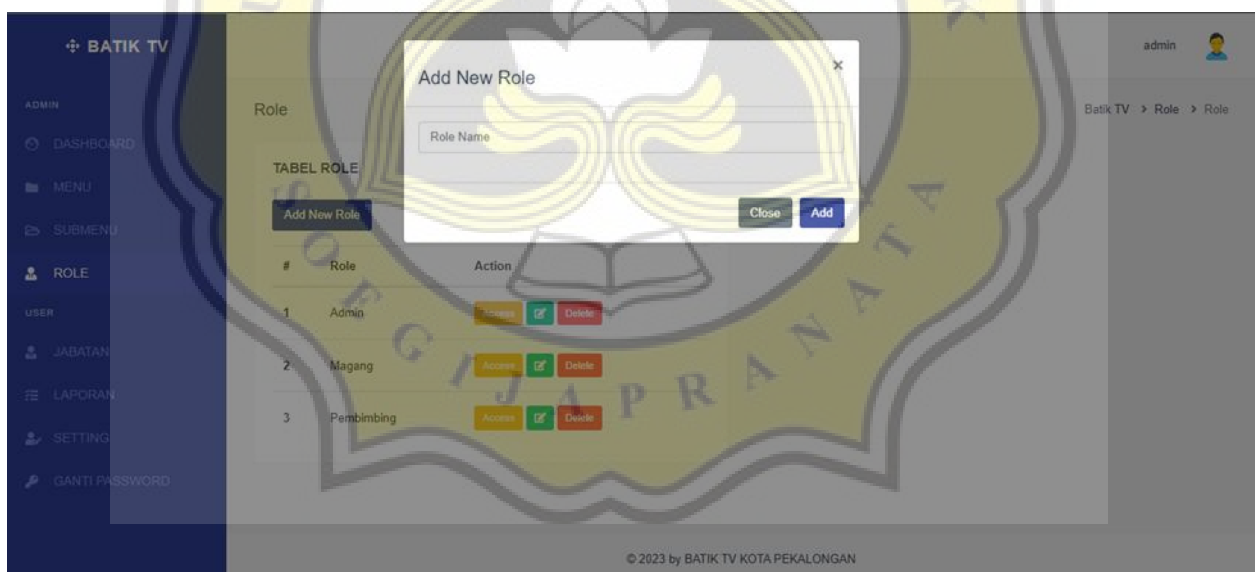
BATIK TV

ADMIN

DASHBOARD

MENU

SUBMENU

ROLE

USER

JABATAN

LAPORAN

SETTING

GANTI PASSWORD

admin

Role

Batik TV > Role > Role

TABEL ROLE

Add New Role

| # | Role | Action |
|---|---|---|
| 1 | Admin | Access Delete |
| 2 | Magang | Access Delete |
| 3 | Pembimbing | Access Delete |

Add New Role

×

Role Name

Close Add

SOEGIJAPRANATA

© 2023 by BATIK TV KOTA PEKALONGAN